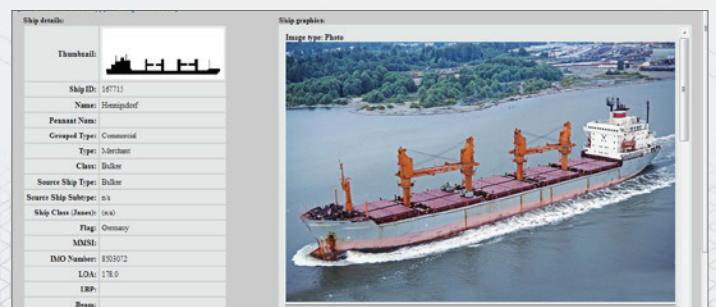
Ship details:

| | |
|---|---|
| Thumbnail: | |
| Ship ID: | 167715 |
| Name: | Hennigsdorf |
| Pennant Num: | |
| Grouped Type: | Commercial |
| Type: | Merchant |
| Class: | Bulker |
| Source Ship Type: | Bulker |
| Source Ship Subtype: | n/a |
| Ship Class (Janes): | (n/a) |
| Flag: | Germany |
| MMSI: | |
| IMO Number: | 8503072 |
| LOA: | 178.0 |
| LBP: | |
| Beam: | |

Ship graphics:

Image type: Photo